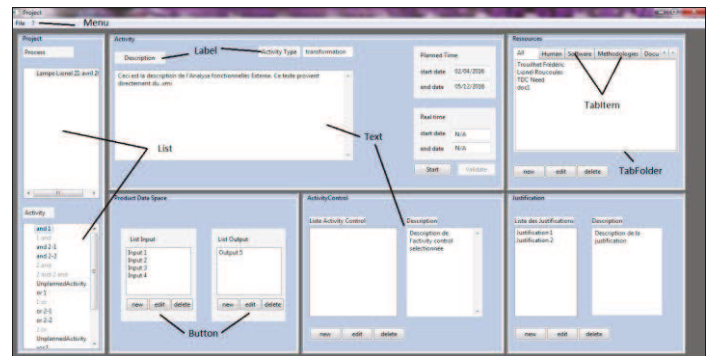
Project

File ? Menu

Project

Process

Lampe Lionel 21 and 2

Activity

and 1
1 and
and 2-1
and 2-2
2 and
2 and 2 and
UnplannedActivity
or 1
1 or
or 2-1
or 2-2
2 or
UnplannedActivity

Activity

Description

Label

Activity Type transformation

Ceci est la description de l'Analyse fonctionnelle Externe. Ce texte provient directement du .xml

Planned Time

start date 02/04/2016

end date 05/12/2016

Real time

start date N/A

end date N/A

Start Validate

List

Text

Resources

All Human Software Methodologies Docu

Trouillet Frédéric
Lionel Roucoules
TDC Need
doc1

TabItem

new edit delete

TabFolder

Product Data Space

List Input

Input 1
Input 2
Input 3
Input 4

new edit delete

List Output

Output 5

new edit delete

Button

ActivityControl

Liste Activity Control

Description

Description de l'activity control selectionnee

new edit delete

Justification

Liste des Justifications

Justification 1
Justification 2

Description

Description de la justification

new edit delete